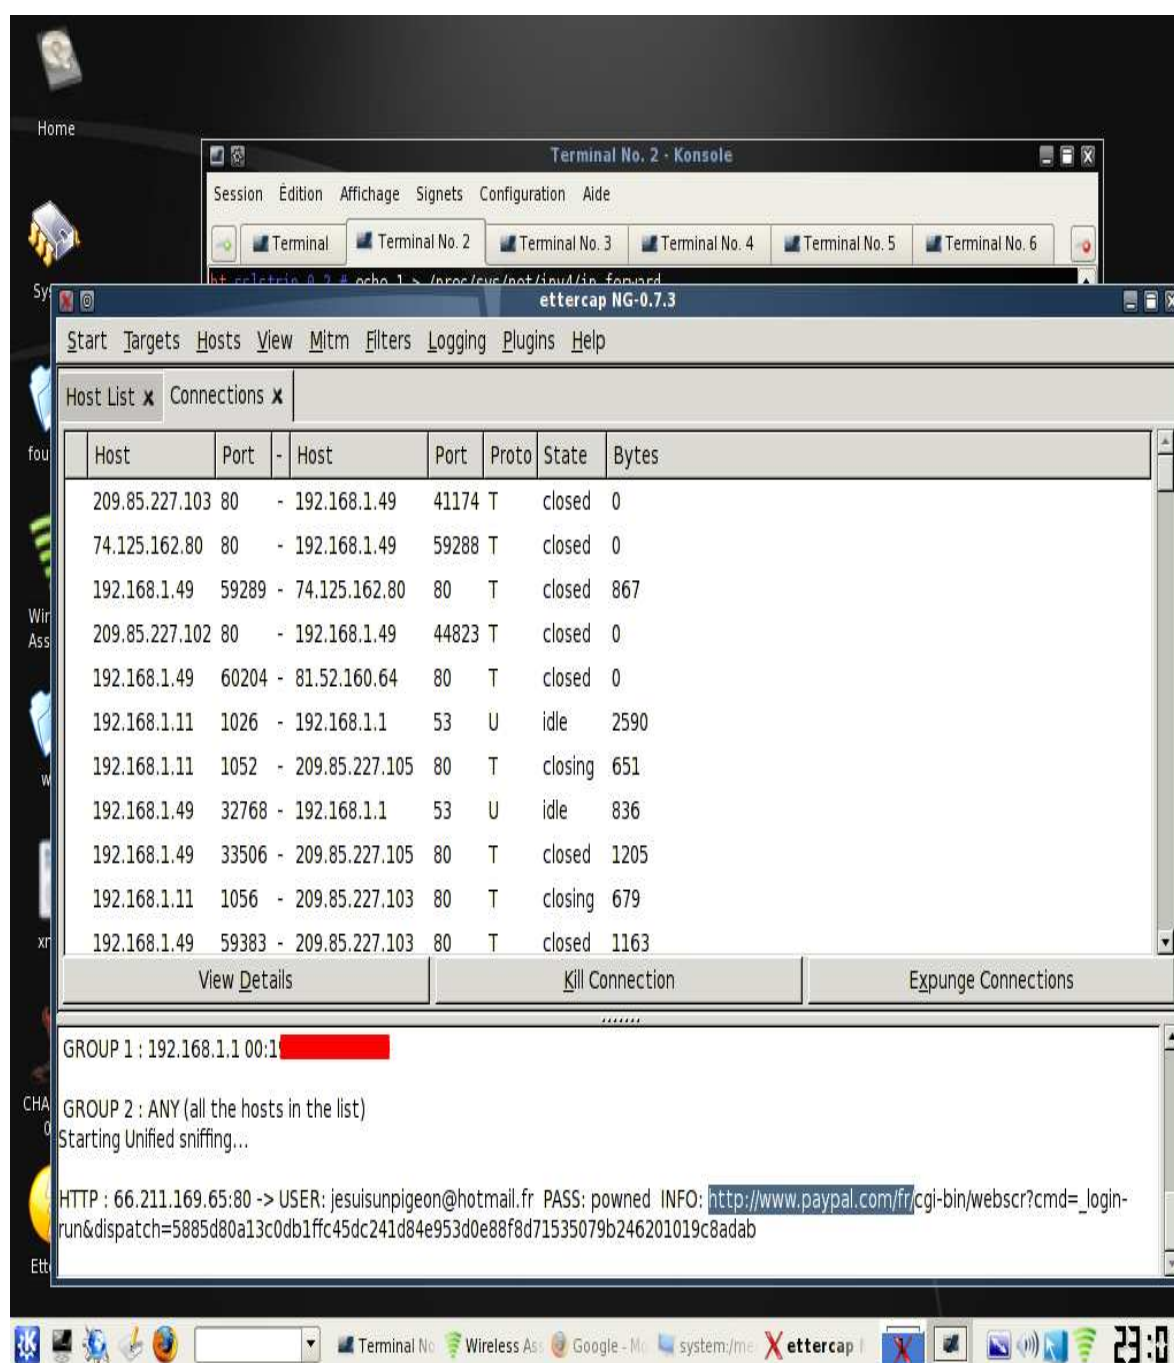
Home

Terminal No. 2 - Konsole

Session Édition Affichage Signets Configuration Aide

Terminal | Terminal No. 2 | Terminal No. 3 | Terminal No. 4 | Terminal No. 5 | Terminal No. 6

bt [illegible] # echo 1 > /proc/sys/net/ipv4/ip_forward

ettercap NG-0.7.3

Start Targets Hosts View Mitm Filters Logging Plugins Help

Host List x Connections x

| Host | Port | - | Host | Port | Proto | State | Bytes |
|---|---|---|---|---|---|---|---|
| 209.85.227.103 | 80 | - | 192.168.1.49 | 41174 | T | closed | 0 |
| 74.125.162.80 | 80 | - | 192.168.1.49 | 59288 | T | closed | 0 |
| 192.168.1.49 | 59289 | - | 74.125.162.80 | 80 | T | closed | 867 |
| 209.85.227.102 | 80 | - | 192.168.1.49 | 44823 | T | closed | 0 |
| 192.168.1.49 | 60204 | - | 81.52.160.64 | 80 | T | closed | 0 |
| 192.168.1.11 | 1026 | - | 192.168.1.1 | 53 | U | idle | 2590 |
| 192.168.1.11 | 1052 | - | 209.85.227.105 | 80 | T | closing | 651 |
| 192.168.1.49 | 32768 | - | 192.168.1.1 | 53 | U | idle | 836 |
| 192.168.1.49 | 33506 | - | 209.85.227.105 | 80 | T | closed | 1205 |
| 192.168.1.11 | 1056 | - | 209.85.227.103 | 80 | T | closing | 679 |
| 192.168.1.49 | 59383 | - | 209.85.227.103 | 80 | T | closed | 1163 |

View Details | Kill Connection | Expunge Connections

GROUP 1 : 192.168.1.1 00:1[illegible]

GROUP 2 : ANY (all the hosts in the list)
Starting Unified sniffing...

HTTP : 66.211.169.65:80 -> USER: jesuisunpigeon@hotmail.fr PASS: powned INFO: http://www.paypal.com/fr/cgi-bin/webscr?cmd=_login-run&dispatch=5885d80a13c0db1ffc45dc241d84e953d0e88f8d71535079b246201019c8adab

Terminal No | Wireless As | Google - Mo | system:/me | ettercap

23:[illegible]